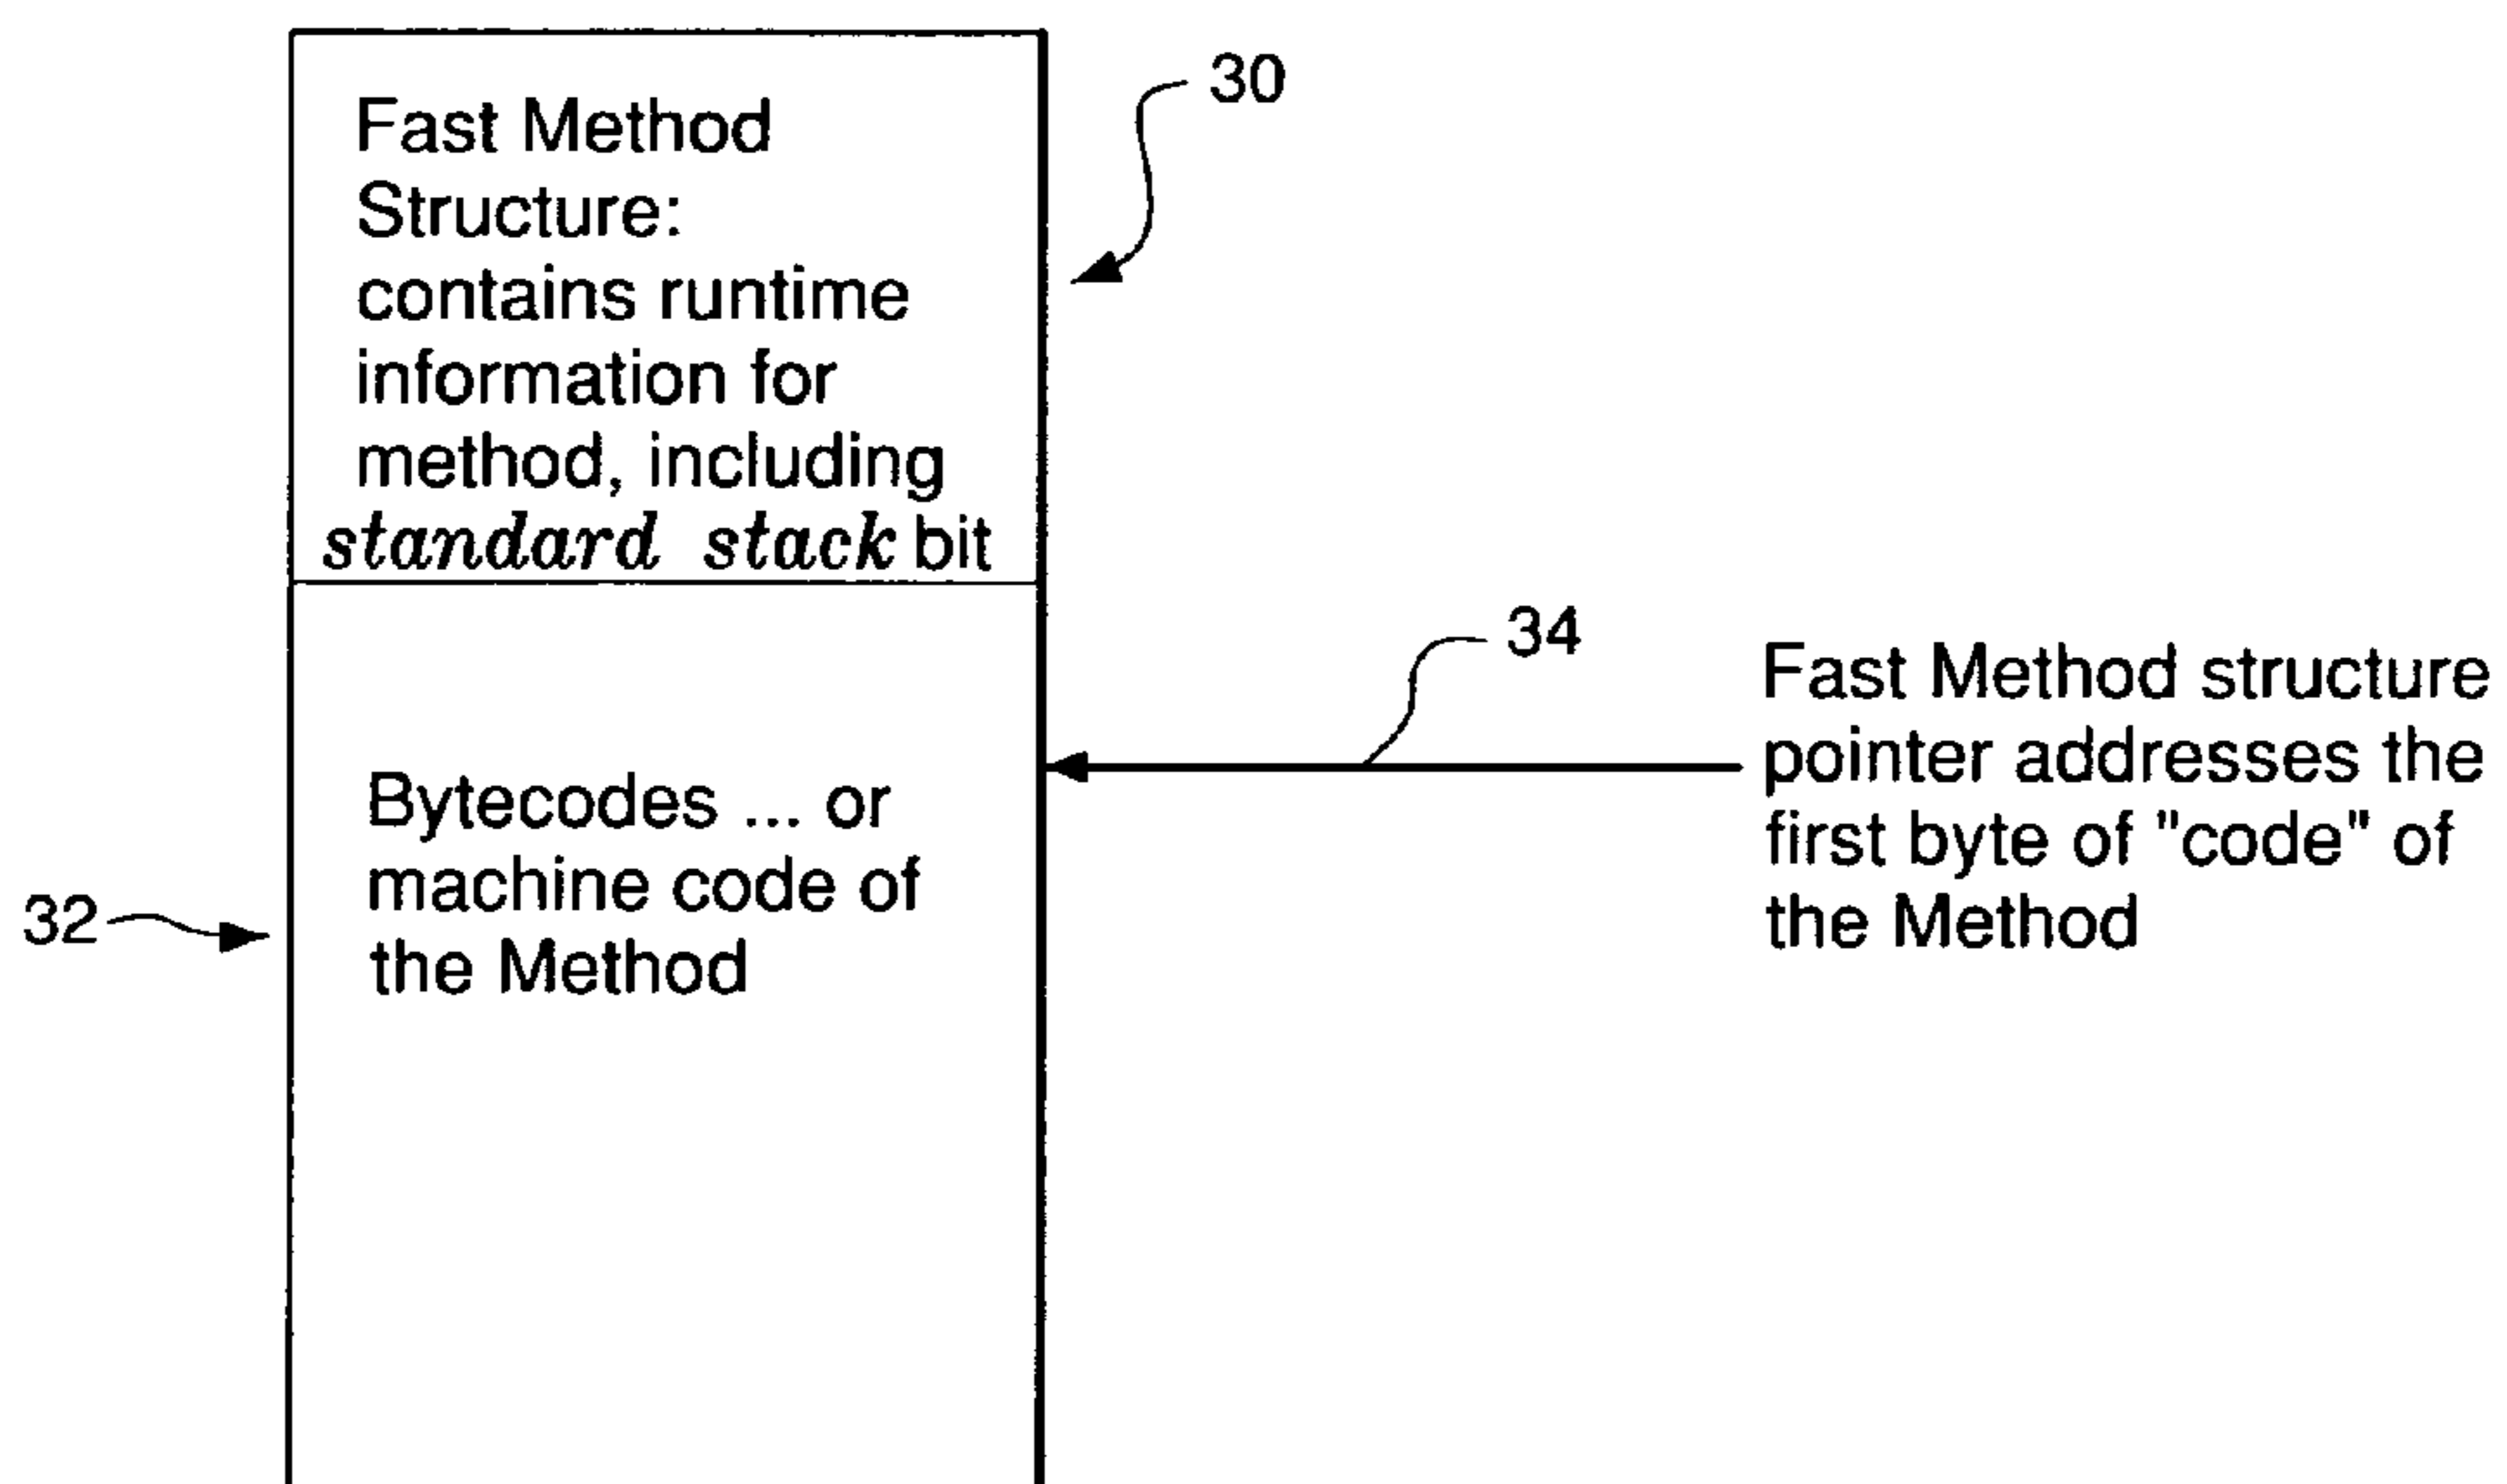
30

Fast Method Structure: contains runtime information for method, including *standard stack* bit

34

Fast Method structure pointer addresses the first byte of "code" of the Method

32

Bytecodes ... or machine code of the Method